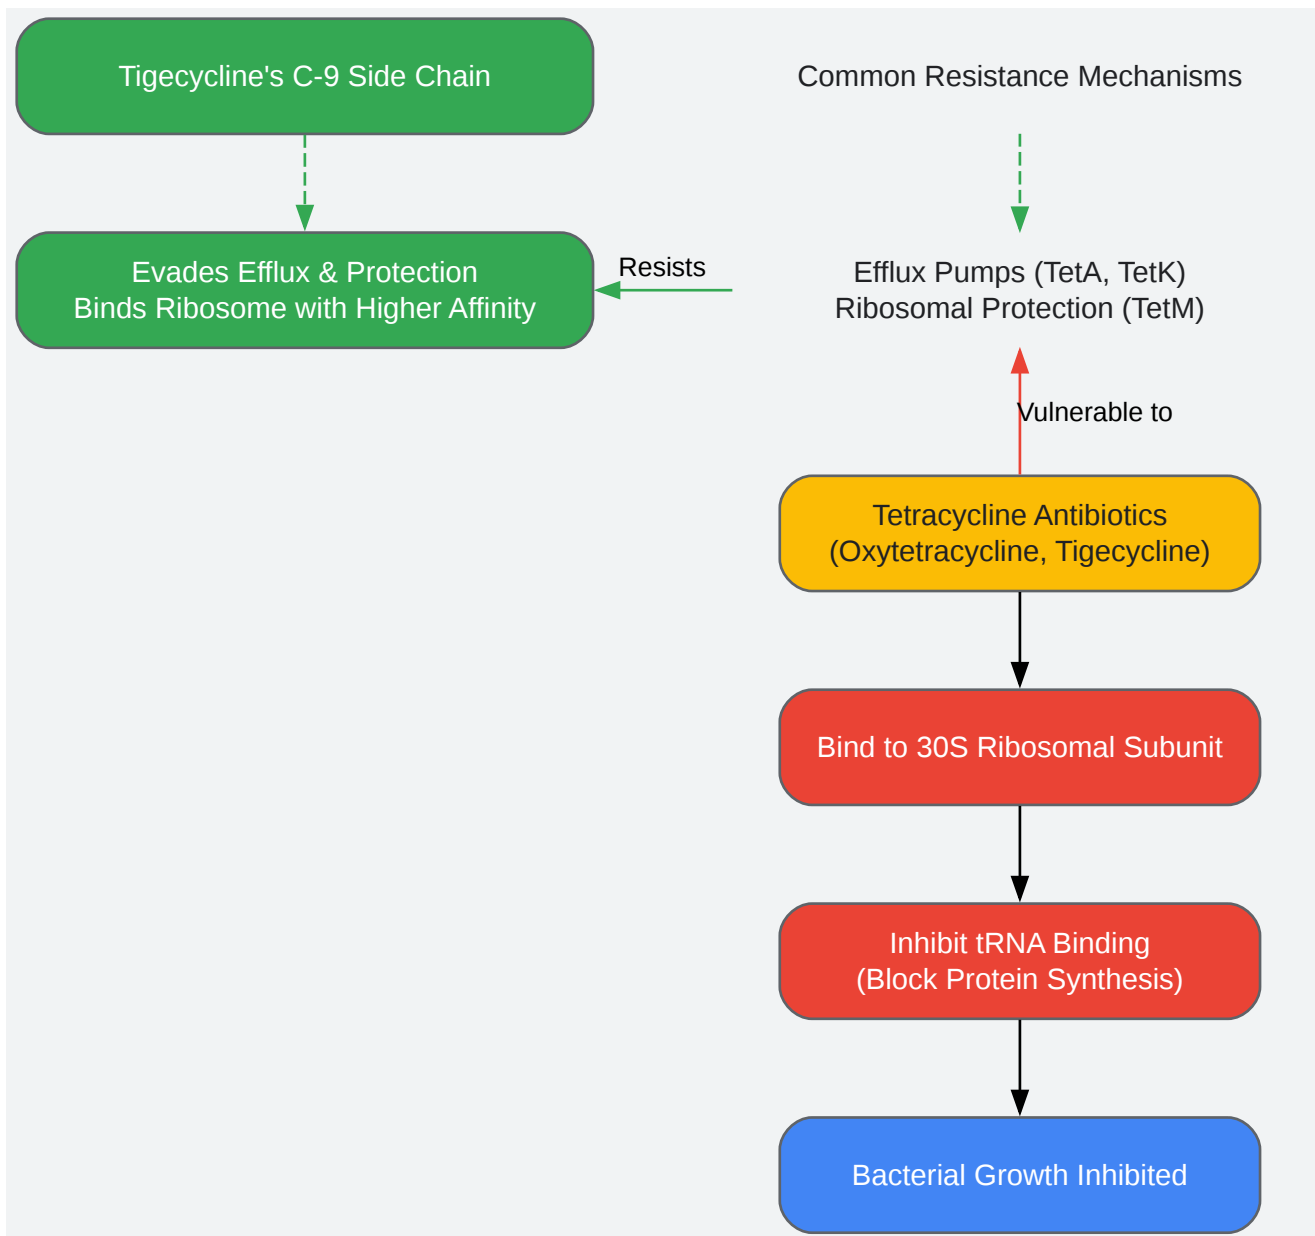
Tigecycline's C-9 Side Chain

Common Resistance Mechanisms

Evades Efflux & Protection
Binds Ribosome with Higher Affinity

Resists

Efflux Pumps (TetA, TetK)
Ribosomal Protection (TetM)

Vulnerable to

Tetracycline Antibiotics
(Oxytetracycline, Tigecycline)

Bind to 30S Ribosomal Subunit

Inhibit tRNA Binding
(Block Protein Synthesis)

Bacterial Growth Inhibited